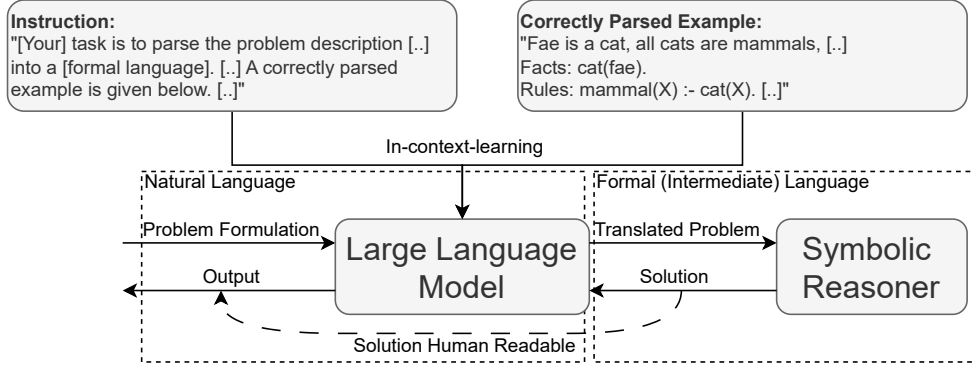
**Instruction:**
"[Your] task is to parse the problem description [..] into a [formal language]. [..] A correctly parsed example is given below. [..]"

**Correctly Parsed Example:**
"Fae is a cat, all cats are mammals, [..]
Facts: cat(fae).
Rules: mammal(X) :- cat(X). [..]"

In-context-learning

Natural Language

Formal (Intermediate) Language

Problem Formulation

Large Language Model

Translated Problem

Symbolic Reasoner

Output

Solution

Solution Human Readable